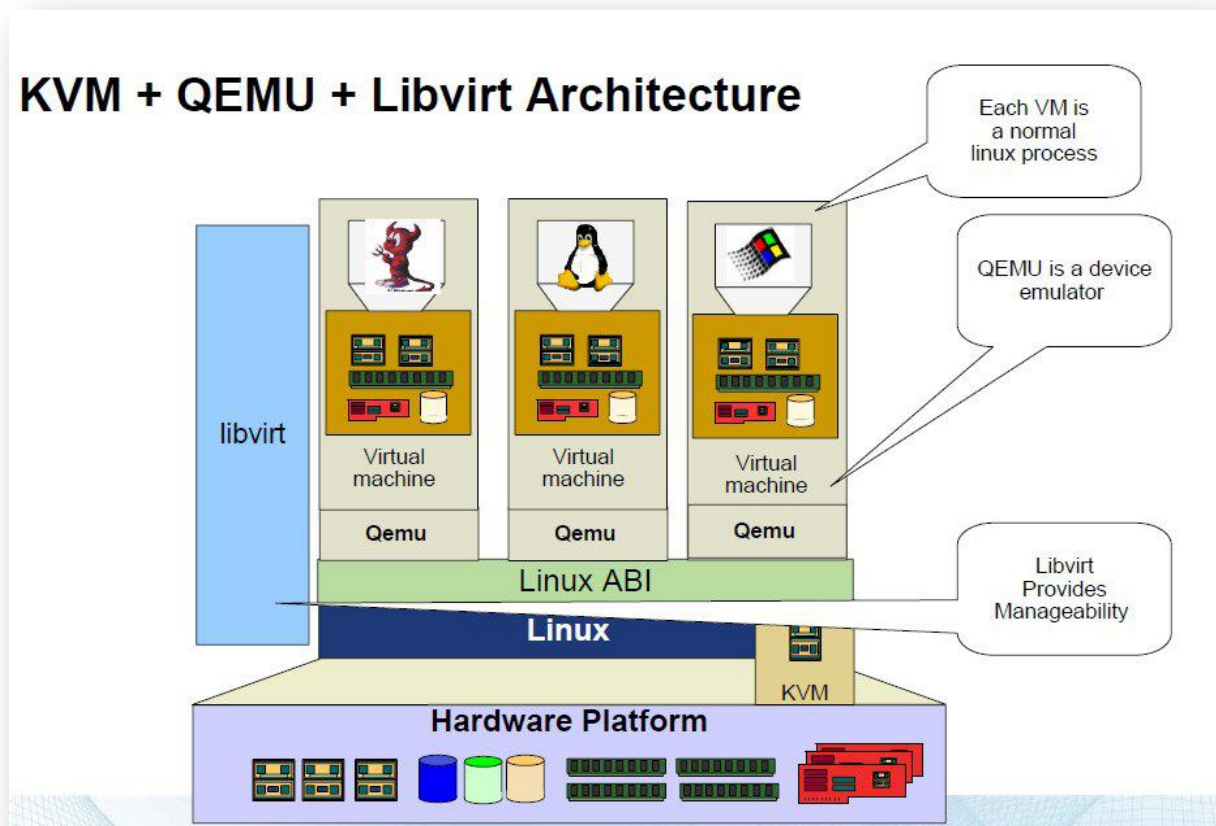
KVM + QEMU + Libvirt Architecture

Each VM is a normal linux process

QEMU is a device emulator

libvirt

Virtual machine

Virtual machine

Virtual machine

Qemu

Qemu

Qemu

Linux ABI

Libvirt Provides Manageability

Linux

KVM

Hardware Platform